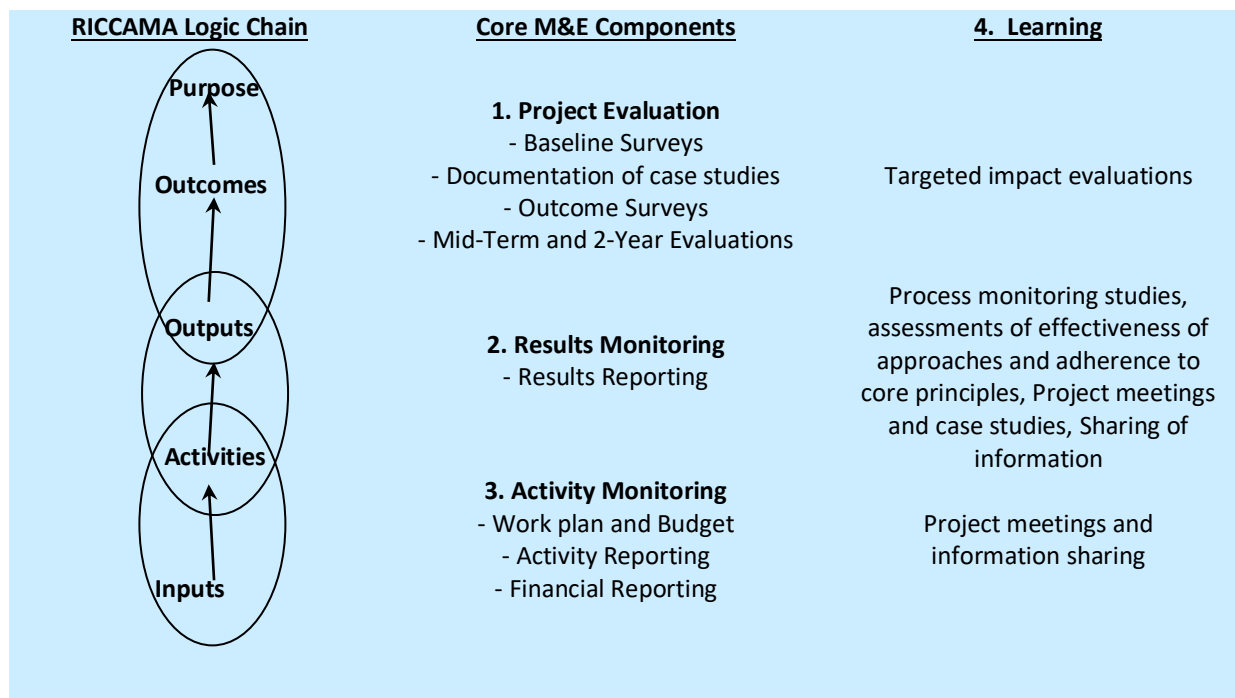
RICCAMA Logic Chain

Purpose

Outcomes

Outputs

Activities

Inputs

Core M&E Components

1. Project Evaluation
- Baseline Surveys
- Documentation of case studies
- Outcome Surveys
- Mid-Term and 2-Year Evaluations

2. Results Monitoring
- Results Reporting

3. Activity Monitoring
- Work plan and Budget
- Activity Reporting
- Financial Reporting

4. Learning

Targeted impact evaluations

Process monitoring studies, assessments of effectiveness of approaches and adherence to core principles, Project meetings and case studies, Sharing of information

Project meetings and information sharing